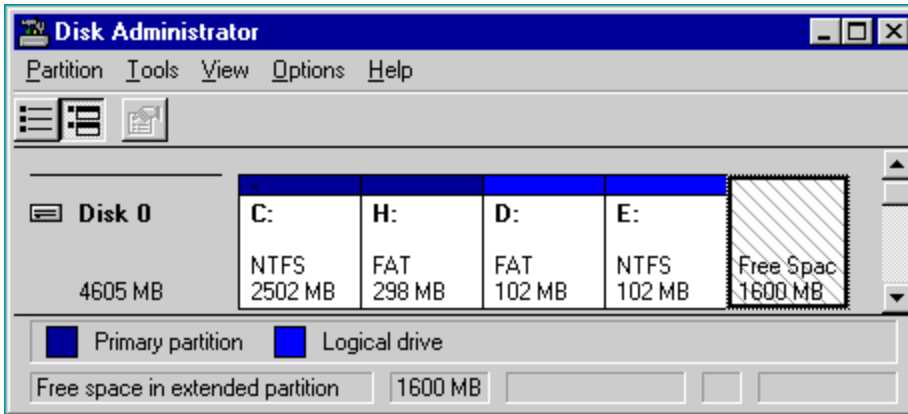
Disk Administrator

Partition Tools View Options Help

Disk 0
4605 MB

| C: NTFS 2502 MB | H: FAT 298 MB | D: FAT 102 MB | E: NTFS 102 MB | Free Spac 1600 MB |
|---|---|---|---|---|

Primary partition Logical drive

Free space in extended partition 1600 MB